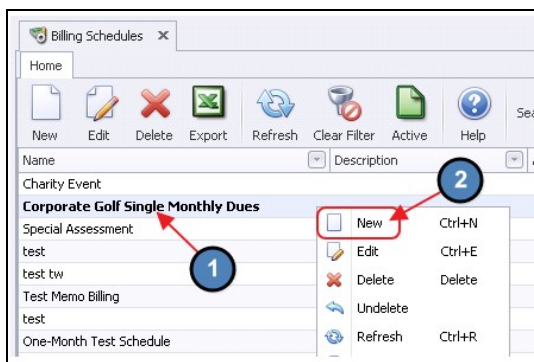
Billing Schedules ✕

Home

New Edit Delete Export Refresh Clear Filter Active Help Sea

| Name | Description |
|---|---|
| Charity Event | |
| Corporate Golf Single Monthly Dues | |
| Special Assessment | |
| test | |
| test tw | |
| Test Memo Billing | |
| test | |
| One-Month Test Schedule | |

2

New Ctrl+N
Edit Ctrl+E
Delete Delete
Undelete
Refresh Ctrl+R

1